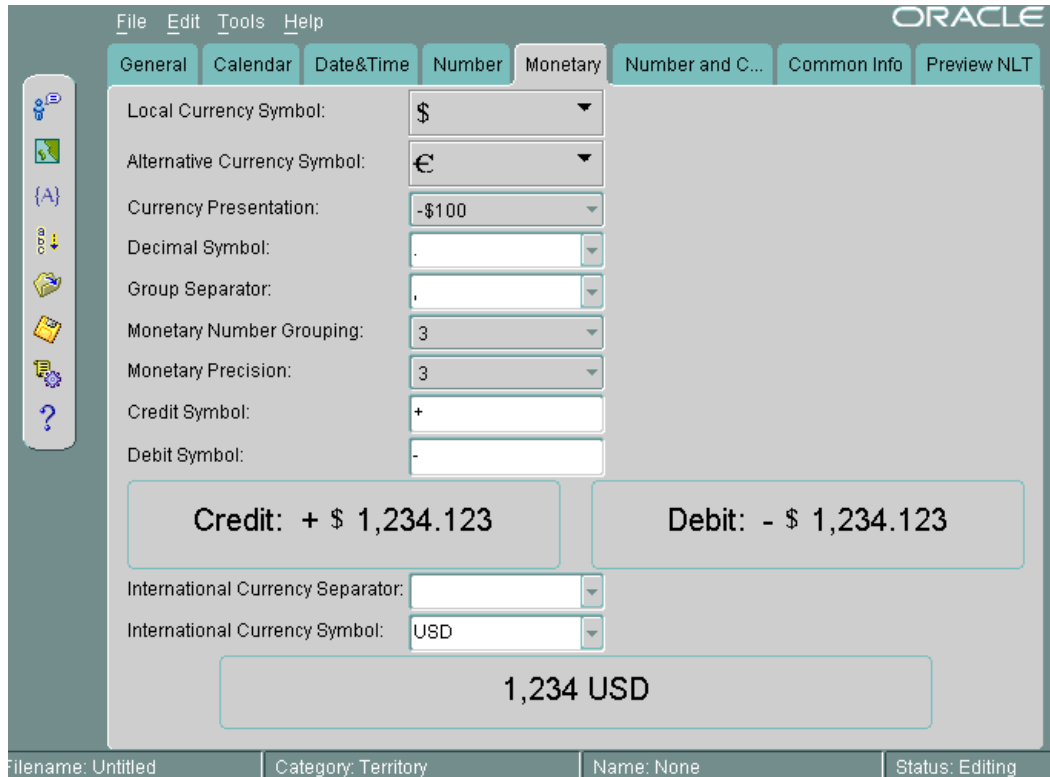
File Edit Tools Help

ORACLE

General | Calendar | Date&Time | Number | Monetary | Number and C... | Common Info | Preview NLT

{A}

?

Local Currency Symbol: $

Alternative Currency Symbol: €

Currency Presentation: -$100

Decimal Symbol: .

Group Separator: ,

Monetary Number Grouping: 3

Monetary Precision: 3

Credit Symbol: +

Debit Symbol: -

Credit: + $ 1,234.123

Debit: - $ 1,234.123

International Currency Separator:

International Currency Symbol: USD

1,234 USD

ilename: Untitled | Category: Territory | Name: None | Status: Editing